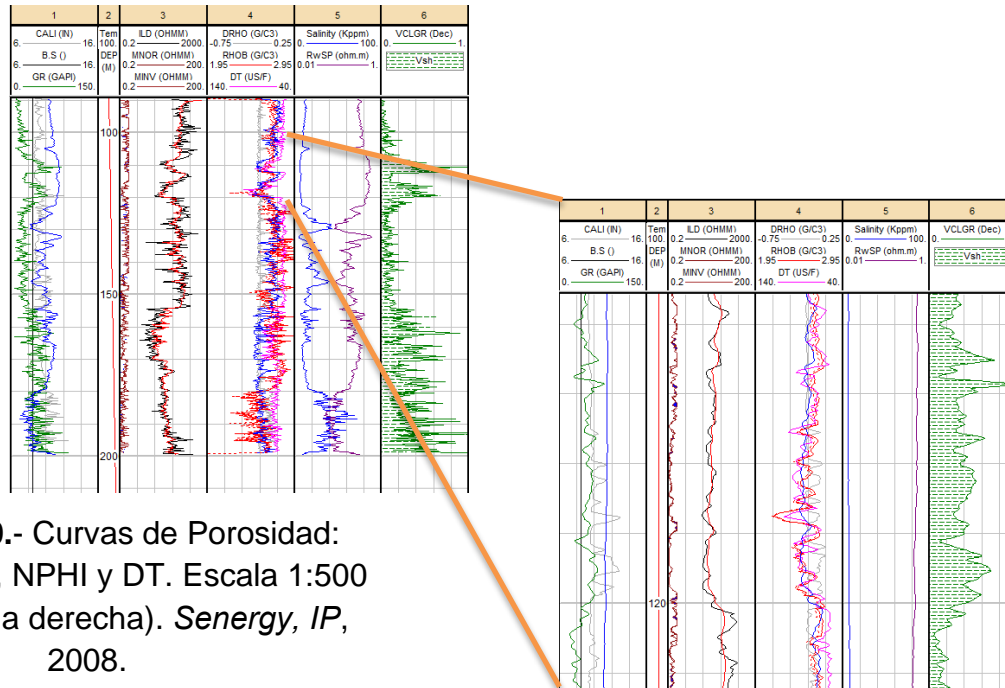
| 1 | 2 | 3 | 4 | 5 | 6 |
|---|---|---|---|---|---|
| CALI (IN) 6. 16. B.S () 6. 16. GR (GAPI) 0. 150. | Tem 100. DEP (M) | ILD (OHMM) 0.2 2000. MNOR (OHMM) 0.2 200. MINV (OHMM) 0.2 200. | DRHO (G/C3) -0.75 0.25 RHOB (G/C3) 1.95 2.95 DT (US/F) 140. 40. | Salinity (Kppm) 0. 100. RwSP (ohm.m) 0.01 1. | VCLGR (Dec) 0. 1 Vsh |

100

150

200

| 1 | 2 | 3 | 4 | 5 | 6 |
|---|---|---|---|---|---|
| CALI (IN) 6. 16. B.S () 6. 16. GR (GAPI) 0. 150. | Tem 100. DEP (M) | ILD (OHMM) 0.2 2000. MNOR (OHMM) 0.2 200. MINV (OHMM) 0.2 200. | DRHO (G/C3) -0.75 0.25 RHOB (G/C3) 1.95 2.95 DT (US/F) 140. 40. | Salinity (Kppm) 0. 100. RwSP (ohm.m) 0.01 1 | VCLGR (Dec) 0. Vsh |

120

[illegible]0.- Curvas de Porosidad: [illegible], NPHI y DT. Escala 1:500 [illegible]a derecha). Senergy, IP, 2008.